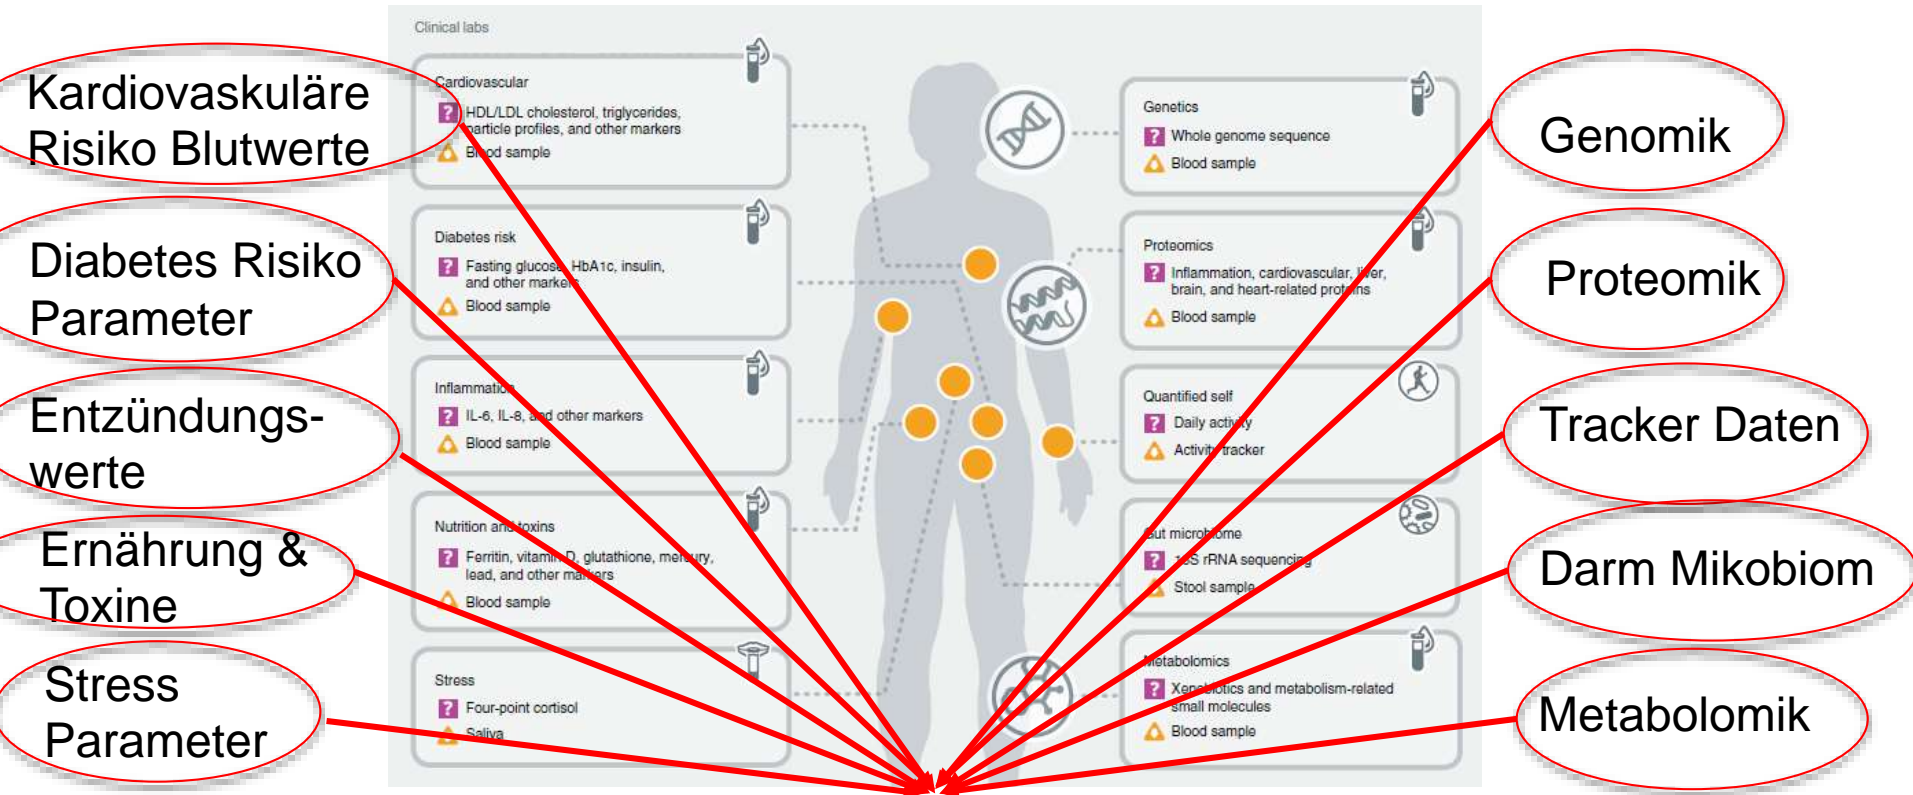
Kardiovaskuläre Risiko Blutwerte

Diabetes Risiko Parameter

Entzündungswerte

Ernährung & Toxine

Stress Parameter

Clinical labs

Cardiovascular
HDL/LDL cholesterol, triglycerides, particle profiles, and other markers
Blood sample

Diabetes risk
Fasting glucose, HbA1c, insulin, and other markers
Blood sample

Inflammation
IL-6, IL-8, and other markers
Blood sample

Nutrition and toxins
Ferritin, vitamin D, glutathione, mercury, lead, and other markers
Blood sample

Stress
Four-point cortisol
Saliva

Genetics
Whole genome sequence
Blood sample

Proteomics
Inflammation, cardiovascular, liver, brain, and heart-related proteins
Blood sample

Quantified self
Daily activity
Activity tracker

Gut microbiome
16S rRNA sequencing
Stool sample

Metabolomics
Xenobiotics and metabolism-related small molecules
Blood sample

Genomik

Proteomik

Tracker Daten

Darm Mikobiom

Metabolomik